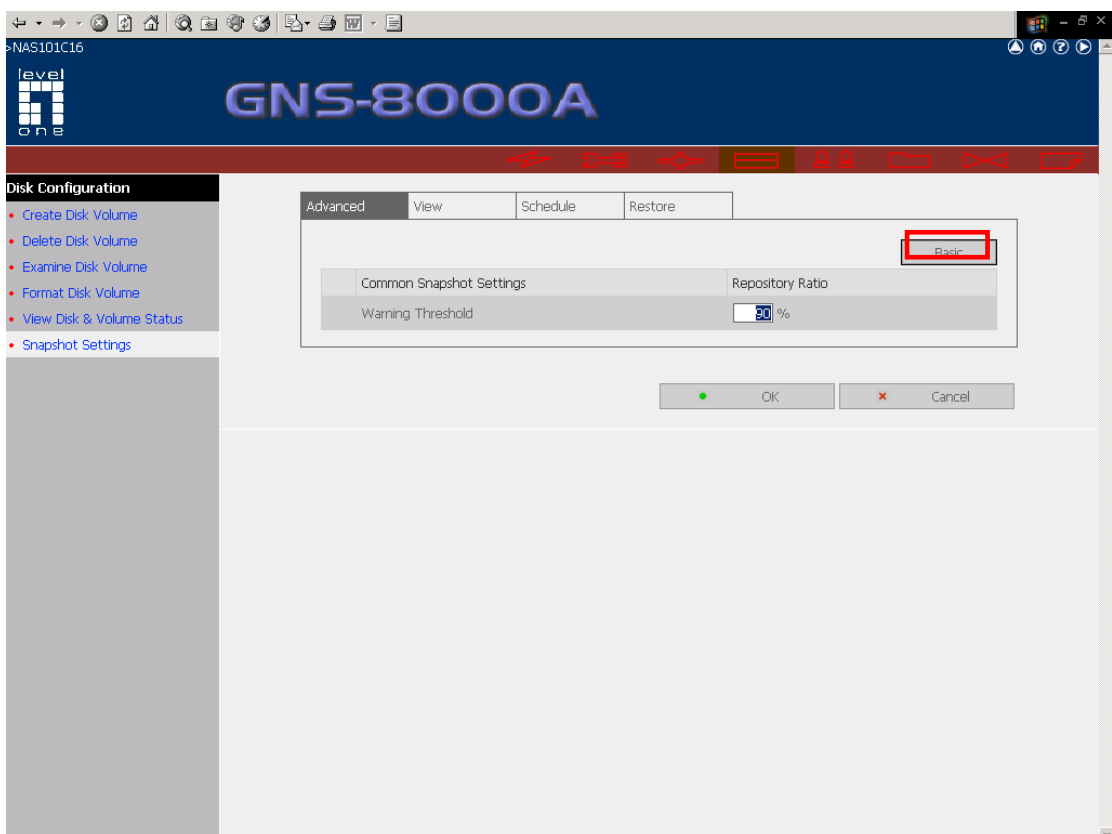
>NAS101C16

level one

GNS-8000A

Disk Configuration
• Create Disk Volume
• Delete Disk Volume
• Examine Disk Volume
• Format Disk Volume
• View Disk & Volume Status
• Snapshot Settings

Advanced | View | Schedule | Restore

Basic

| | Common Snapshot Settings | Repository Ratio |
|---|---|---|
| | Warning Threshold | 90 % |

OK
Cancel